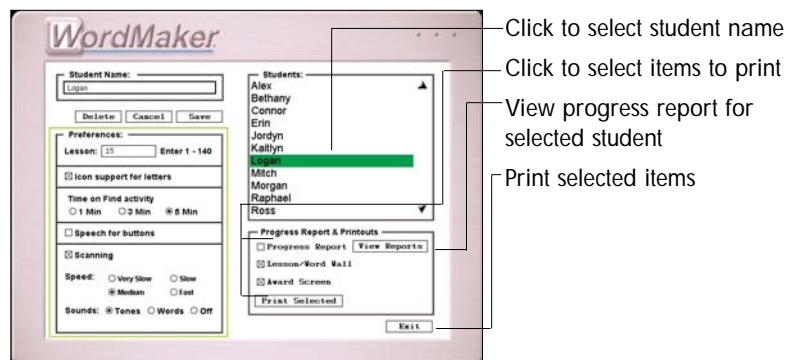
WordMaker

Student Name:
Logan

Delete Cancel Save

Preferences:
Lesson: 15 Enter 1 - 140

☒ Icon support for letters

Time on Find activity
○ 1 Min ○ 3 Min ◉ 5 Min

☐ Speech for buttons

☒ Scanning

Speed: ○ Very Slow ○ Slow
◉ Medium ○ Fast

Sounds: ◉ Tones ○ Words ○ Off

Students:
Alex
Bethany
Connor
Erin
Jordyn
Kaitlyn
Logan
Mitch
Morgan
Raphael
Ross

Progress Report & Printouts
☐ Progress Report View Reports
☒ Lesson/Word Wall
☒ Award Screen
Print Selected

Exit

Click to select student name
Click to select items to print
View progress report for selected student
Print selected items